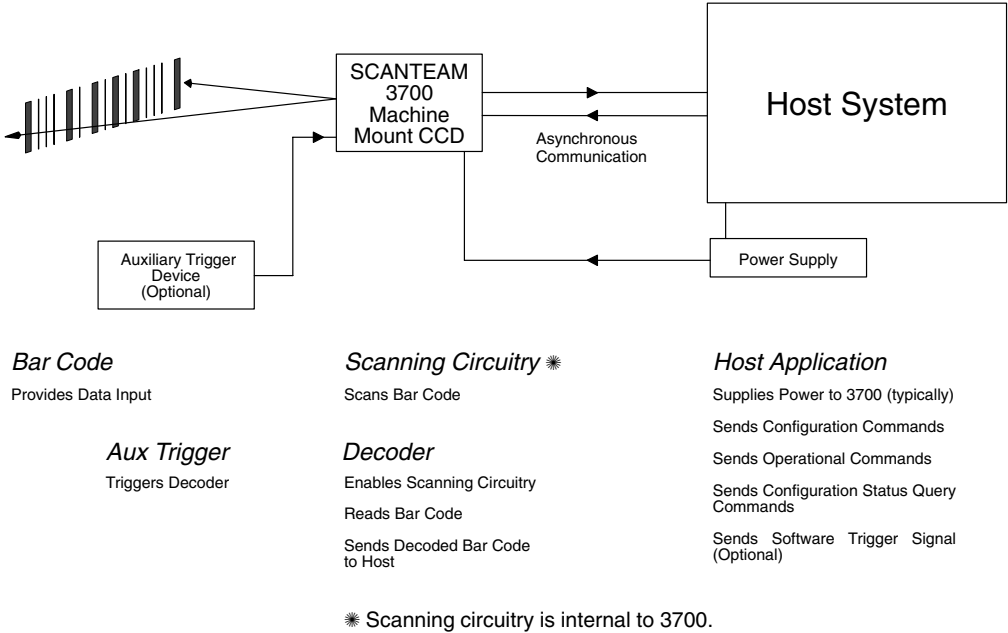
SCANTEAM 3700 Machine Mount CCD

Host System

Asynchronous Communication

Auxiliary Trigger Device (Optional)

Power Supply

*Bar Code*

Provides Data Input

*Aux Trigger*

Triggers Decoder

*Scanning Circuitry* ✷

Scans Bar Code

*Decoder*

Enables Scanning Circuitry

Reads Bar Code

Sends Decoded Bar Code to Host

*Host Application*

Supplies Power to 3700 (typically)

Sends Configuration Commands

Sends Operational Commands

Sends Configuration Status Query Commands

Sends Software Trigger Signal (Optional)

✷ Scanning circuitry is internal to 3700.